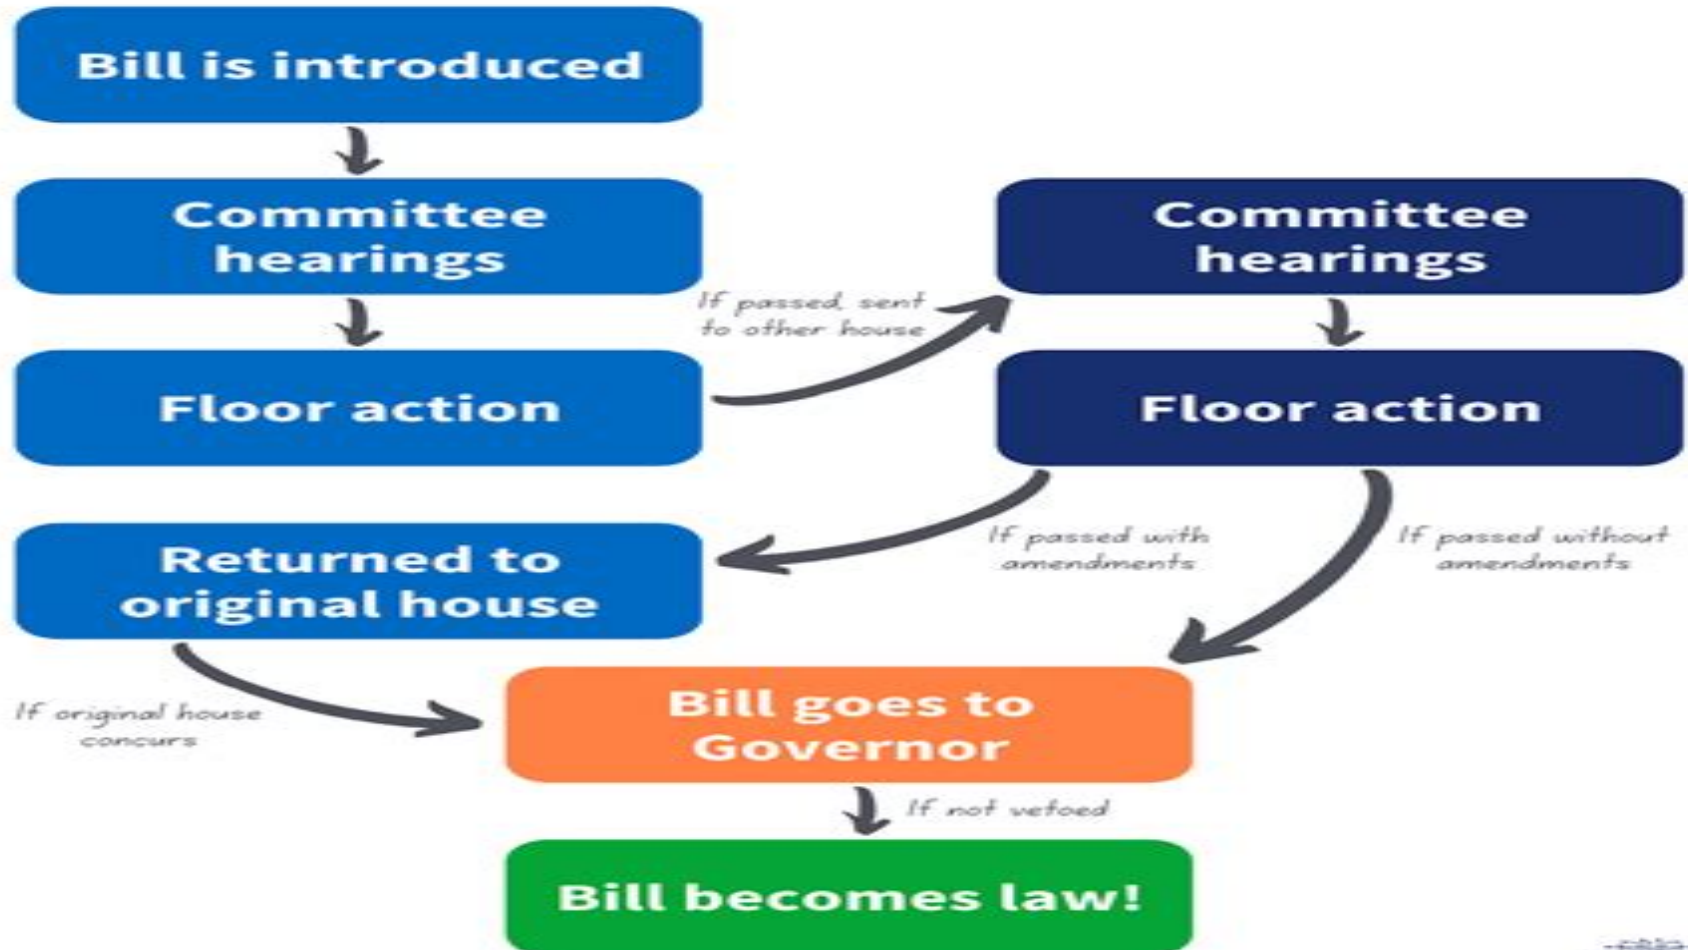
Bill is introduced

Committee hearings

Floor action

If passed, sent to other house

Committee hearings

Floor action

If passed with amendments

If passed without amendments

Returned to original house

If original house concurs

Bill goes to Governor

If not vetoed

Bill becomes law!